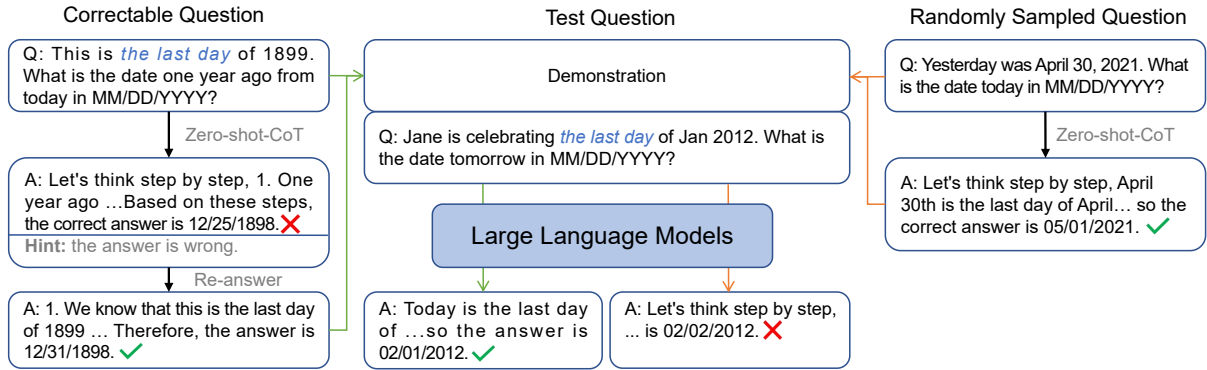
Correctable Question

Q: This is the last day of 1899. What is the date one year ago from today in MM/DD/YYYY?

Zero-shot-CoT

A: Let's think step by step, 1. One year ago ...Based on these steps, the correct answer is 12/25/1898. ❌

Hint: the answer is wrong.

Re-answer

A: 1. We know that this is the last day of 1899 ... Therefore, the answer is 12/31/1898. ✓

Test Question

Demonstration

Q: Jane is celebrating the last day of Jan 2012. What is the date tomorrow in MM/DD/YYYY?

Large Language Models

A: Today is the last day of ...so the answer is 02/01/2012. ✓

A: Let's think step by step, ... is 02/02/2012. ❌

Randomly Sampled Question

Q: Yesterday was April 30, 2021. What is the date today in MM/DD/YYYY?

Zero-shot-CoT

A: Let's think step by step, April 30th is the last day of April… so the correct answer is 05/01/2021. ✓